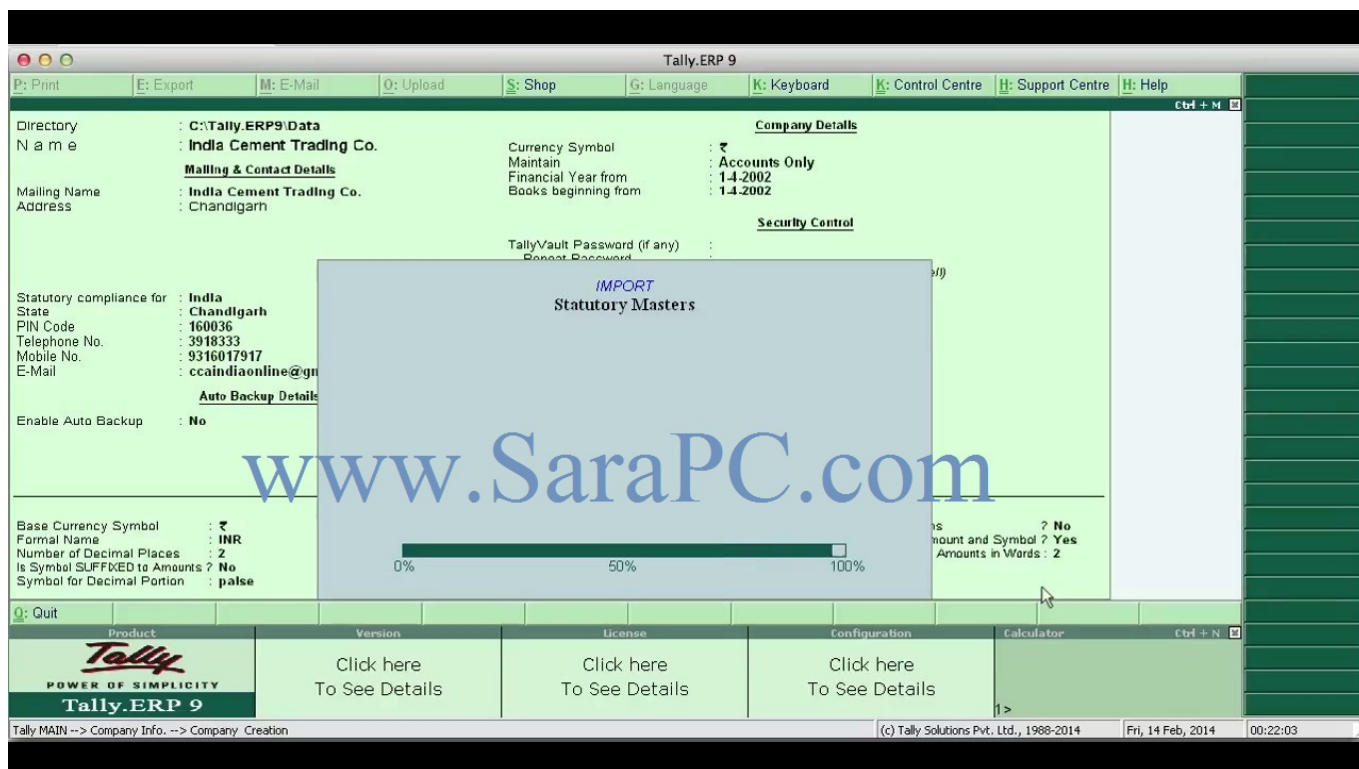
Tally.ERP 9

P: Print | E: Export | M: E-Mail | O: Upload | S: Shop | G: Language | K: Keyboard | K: Control Centre | H: Support Centre | H: Help

Ctrl + M

Directory : C:\Tally.ERP9\Data
Name : India Cement Trading Co.

Mailing & Contact Details

Mailing Name : India Cement Trading Co.
Address : Chandigarh

Statutory compliance for : India
State : Chandigarh
PIN Code : 160036
Telephone No. : 3918333
Mobile No. : 9316017917
E-Mail : ccaindiaonline@gn

Auto Backup Details

Enable Auto Backup : No

Company Details

Currency Symbol : ₹
Maintain : Accounts Only
Financial Year from : 1-4-2002
Books beginning from : 1-4-2002

Security Control

TallyVault Password (if any) :
Repeat Password :

IMPORT
Statutory Masters

www.SaraPC.com

0% 50% 100%

Base Currency Symbol : ₹
Formal Name : INR
Number of Decimal Places : 2
Is Symbol SUFFIXED to Amounts ? No
Symbol for Decimal Portion : paise

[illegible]s ? No
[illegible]mount and Symbol ? Yes
Amounts in Words : 2

Q: Quit

Product | Version | License | Configuration | Calculator Ctrl + N

Tally
POWER OF SIMPLICITY
Tally.ERP 9

Click here To See Details | Click here To See Details | Click here To See Details

1>

Tally MAIN --> Company Info. --> Company Creation
(c) Tally Solutions Pvt. Ltd., 1988-2014 | Fri, 14 Feb, 2014 | 00:22:03